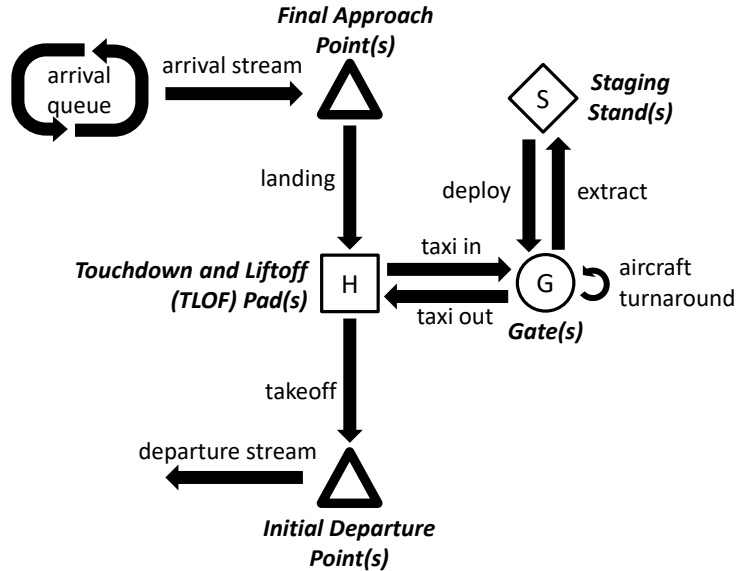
arrival queue

arrival stream

Final Approach Point(s)

S

Staging Stand(s)

landing

deploy

extract

Touchdown and Liftoff (TLOF) Pad(s)

H

taxi in

taxi out

G

Gate(s)

aircraft turnaround

takeoff

departure stream

Initial Departure Point(s)